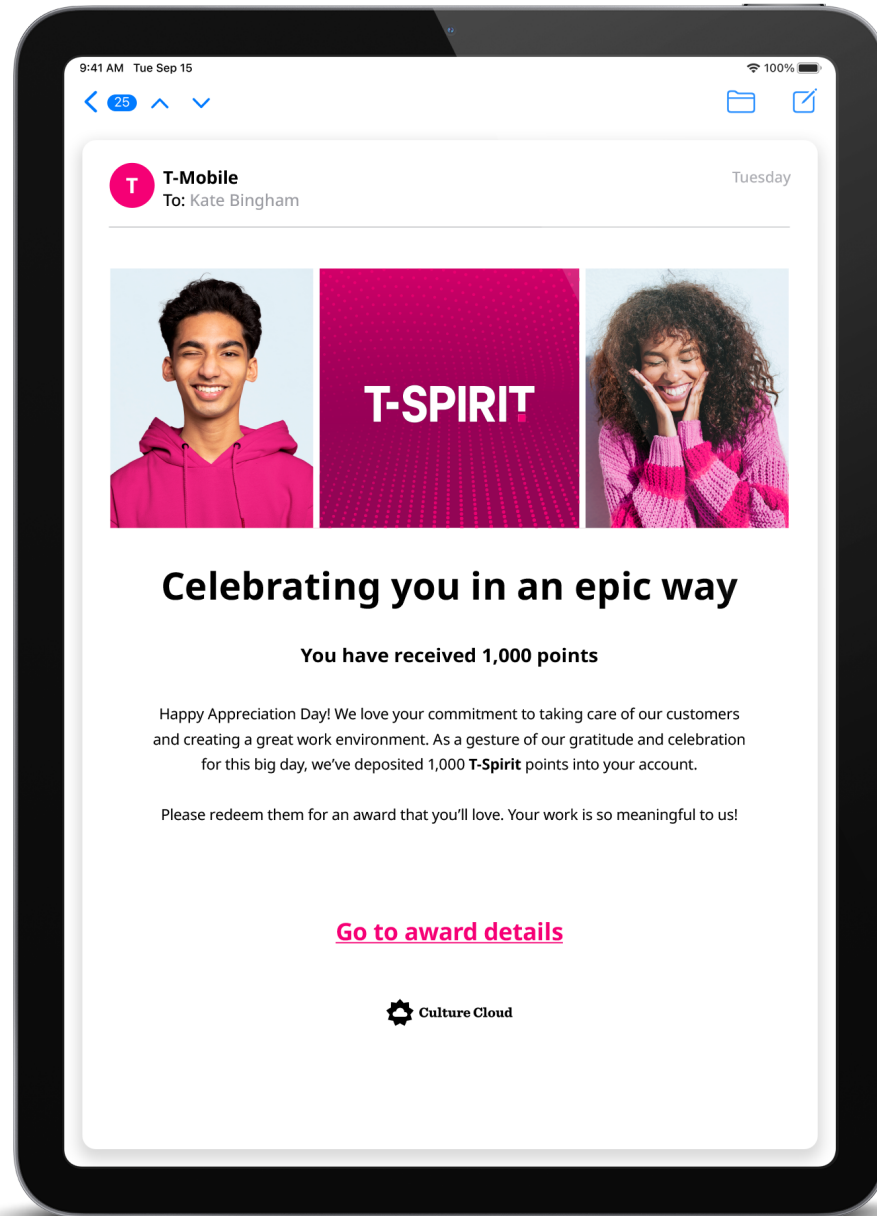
9:41 AM Tue Sep 15

100%

25

T

T-Mobile

To: Kate Bingham

Tuesday

T-SPIRIT

Celebrating you in an epic way

You have received 1,000 points

Happy Appreciation Day! We love your commitment to taking care of our customers and creating a great work environment. As a gesture of our gratitude and celebration for this big day, we've deposited 1,000 **T-Spirit** points into your account.

Please redeem them for an award that you'll love. Your work is so meaningful to us!

Go to award details

Culture Cloud